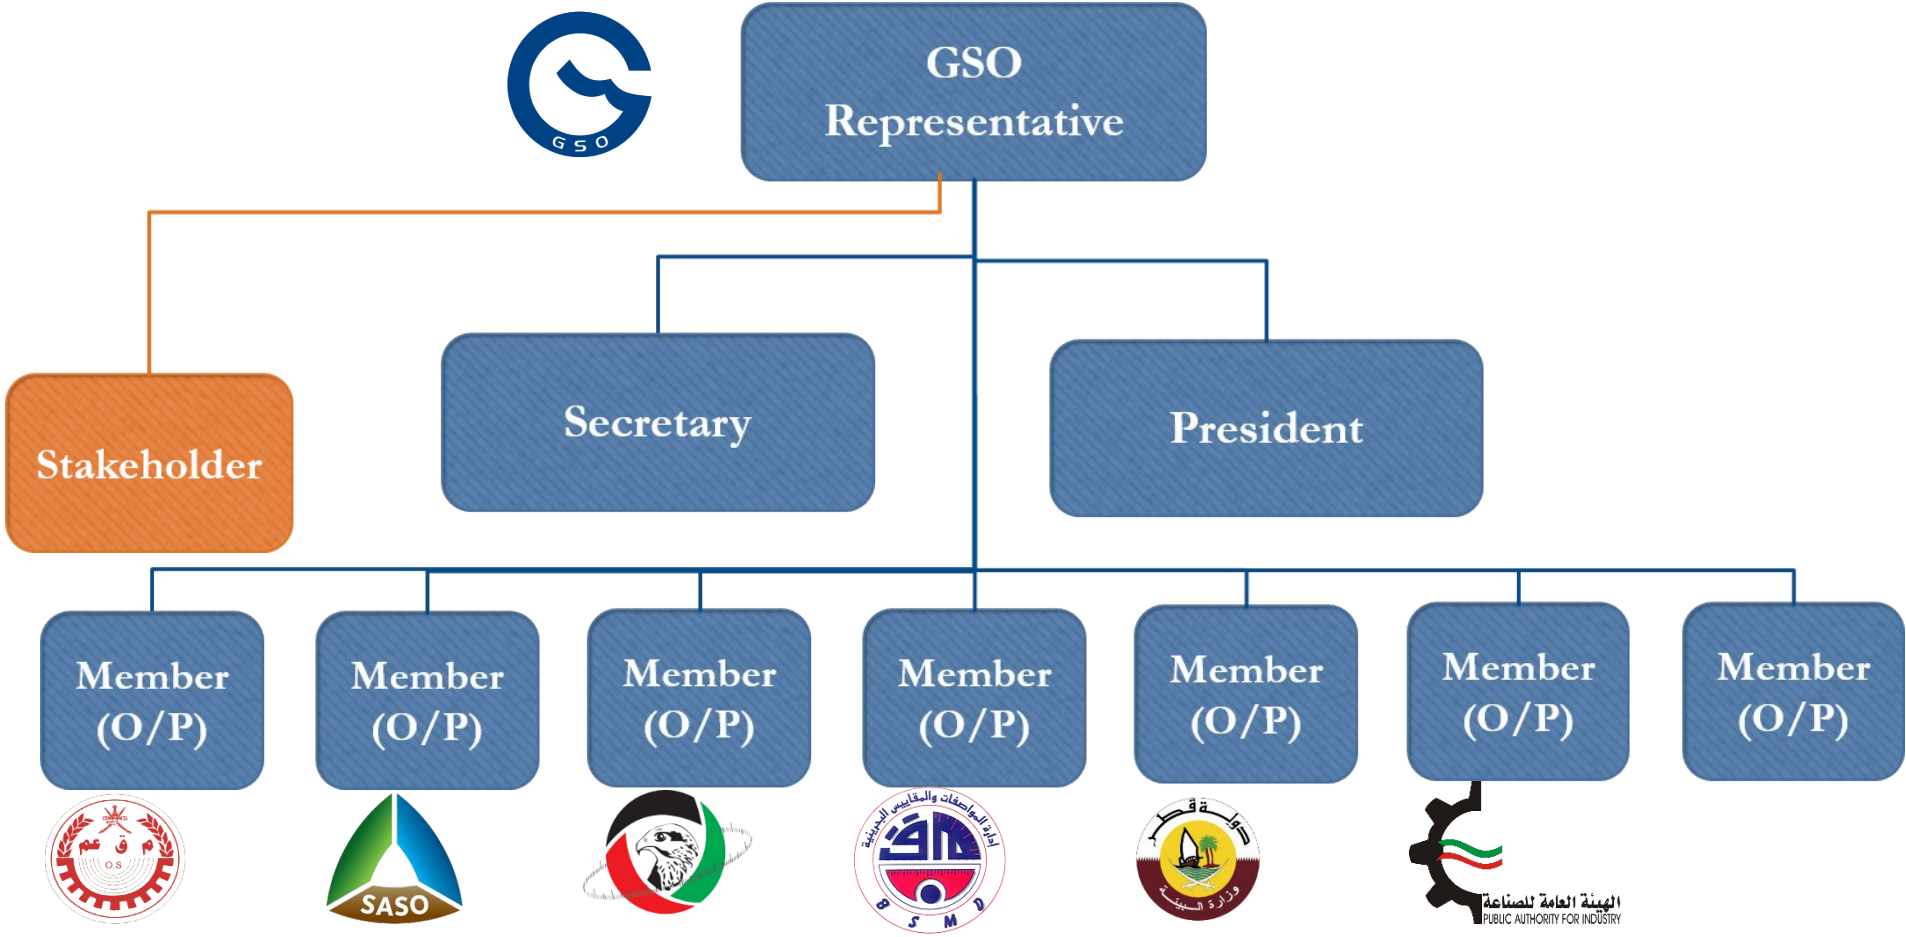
GSO

GSO Representative

Stakeholder

Secretary

President

Member (O/P)

Member (O/P)

Member (O/P)

Member (O/P)

Member (O/P)

Member (O/P)

Member (O/P)

م ق ع
OS

SASO

إدارة المواصفات والمقاييس البحرينية
B S M D

دولة قطر
وزارة البيئة

الهيئة العامة للصناعة
PUBLIC AUTHORITY FOR INDUSTRY